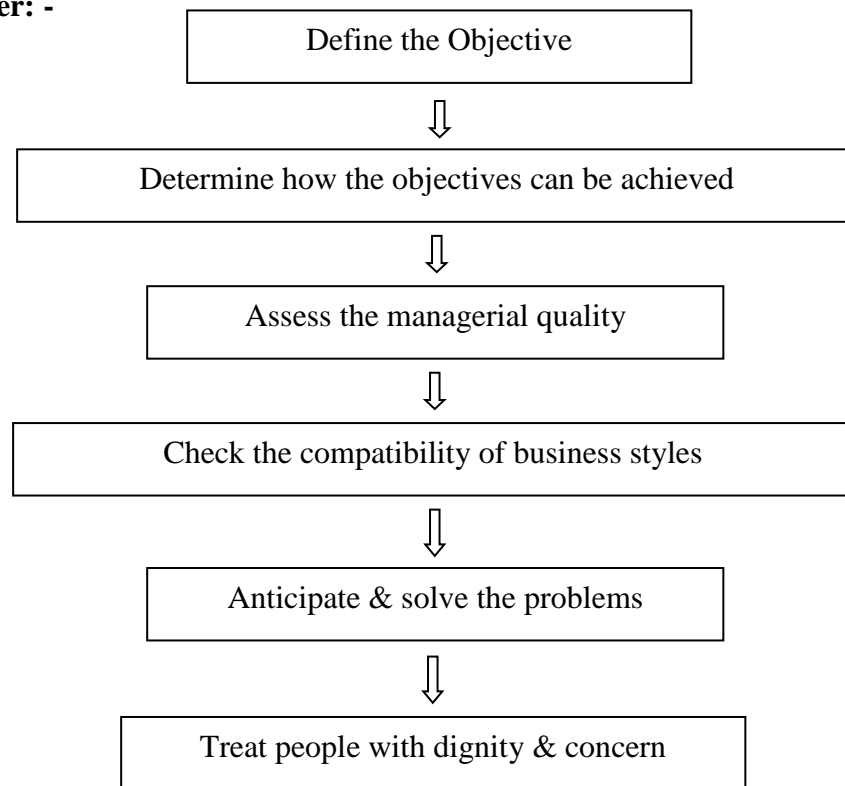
er: -

Define the Objective

Determine how the objectives can be achieved

Assess the managerial quality

Check the compatibility of business styles

Anticipate & solve the problems

Treat people with dignity & concern